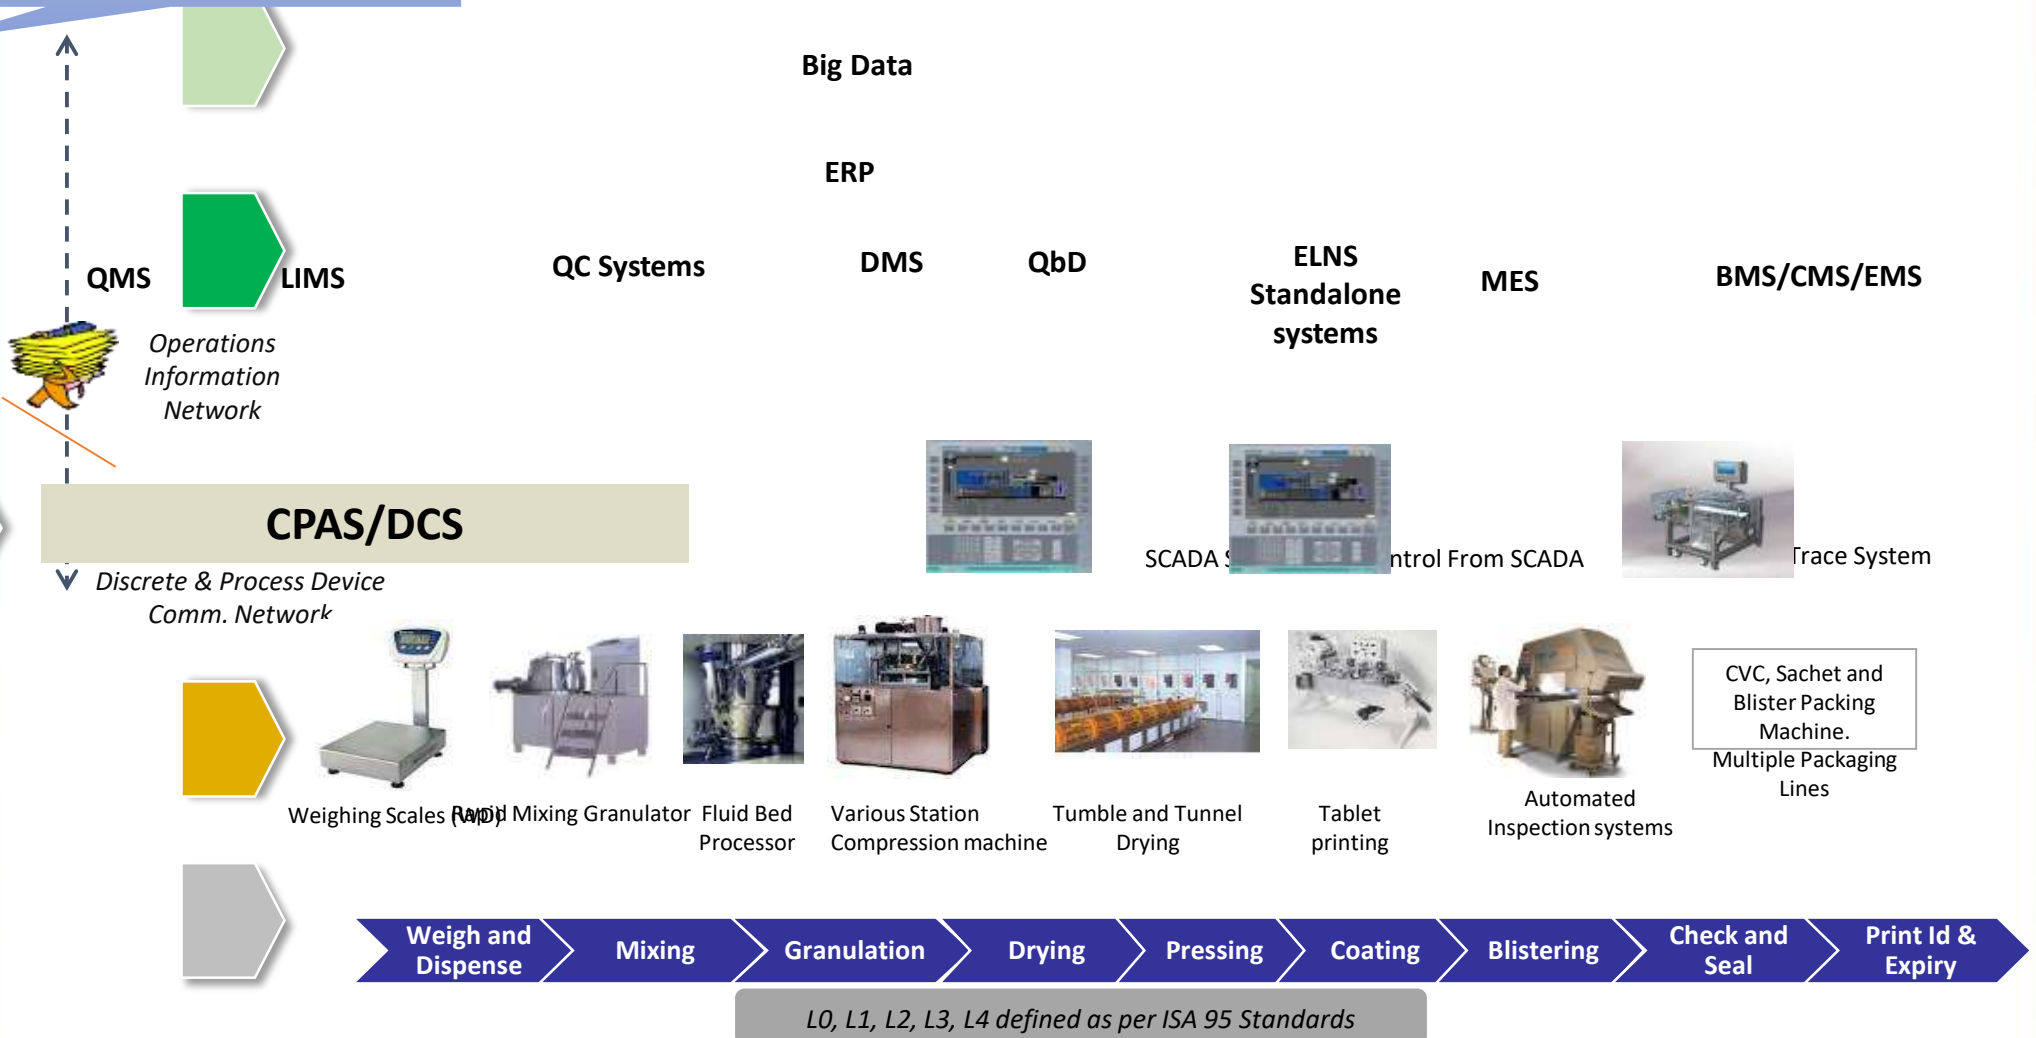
Big Data

ERP

QMS

LIMS

QC Systems

DMS

QbD

ELNS Standalone systems

MES

BMS/CMS/EMS

Operations Information Network

CPAS/DCS

Discrete & Process Device Comm. Network

SCADA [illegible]ntrol From SCADA

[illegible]race System

Weighing Scales (WD)

Rapid Mixing Granulator

Fluid Bed Processor

Various Station Compression machine

Tumble and Tunnel Drying

Tablet printing

Automated Inspection systems

CVC, Sachet and Blister Packing Machine.

Multiple Packaging Lines

Weigh and Dispense

Mixing

Granulation

Drying

Pressing

Coating

Blistering

Check and Seal

Print Id & Expiry

L0, L1, L2, L3, L4 defined as per ISA 95 Standards